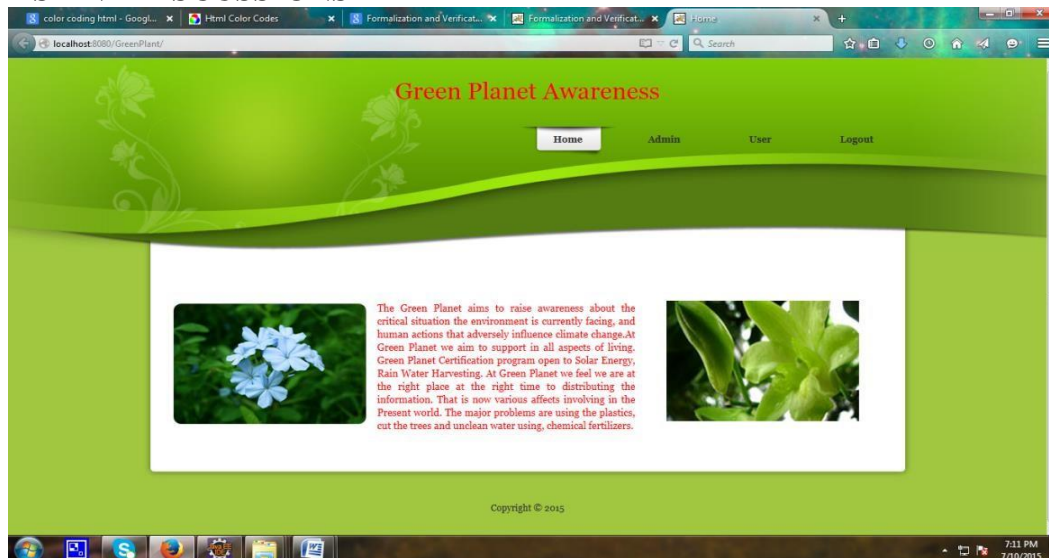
color coding html - Googl... × | Html Color Codes × | Formalization and Verificat... × | Formalization and Verificat... × | Home × | +

localhost:8080/GreenPlant/

Search

Green Planet Awareness

Home Admin User Logout

The Green Planet aims to raise awareness about the critical situation the environment is currently facing, and human actions that adversely influence climate change.At Green Planet we aim to support in all aspects of living. Green Planet Certification program open to Solar Energy, Rain Water Harvesting. At Green Planet we feel we are at the right place at the right time to distributing the information. That is now various affects involving in the Present world. The major problems are using the plastics, cut the trees and unclean water using, chemical fertilizers.

Copyright © 2015

7:11 PM
7/10/2015